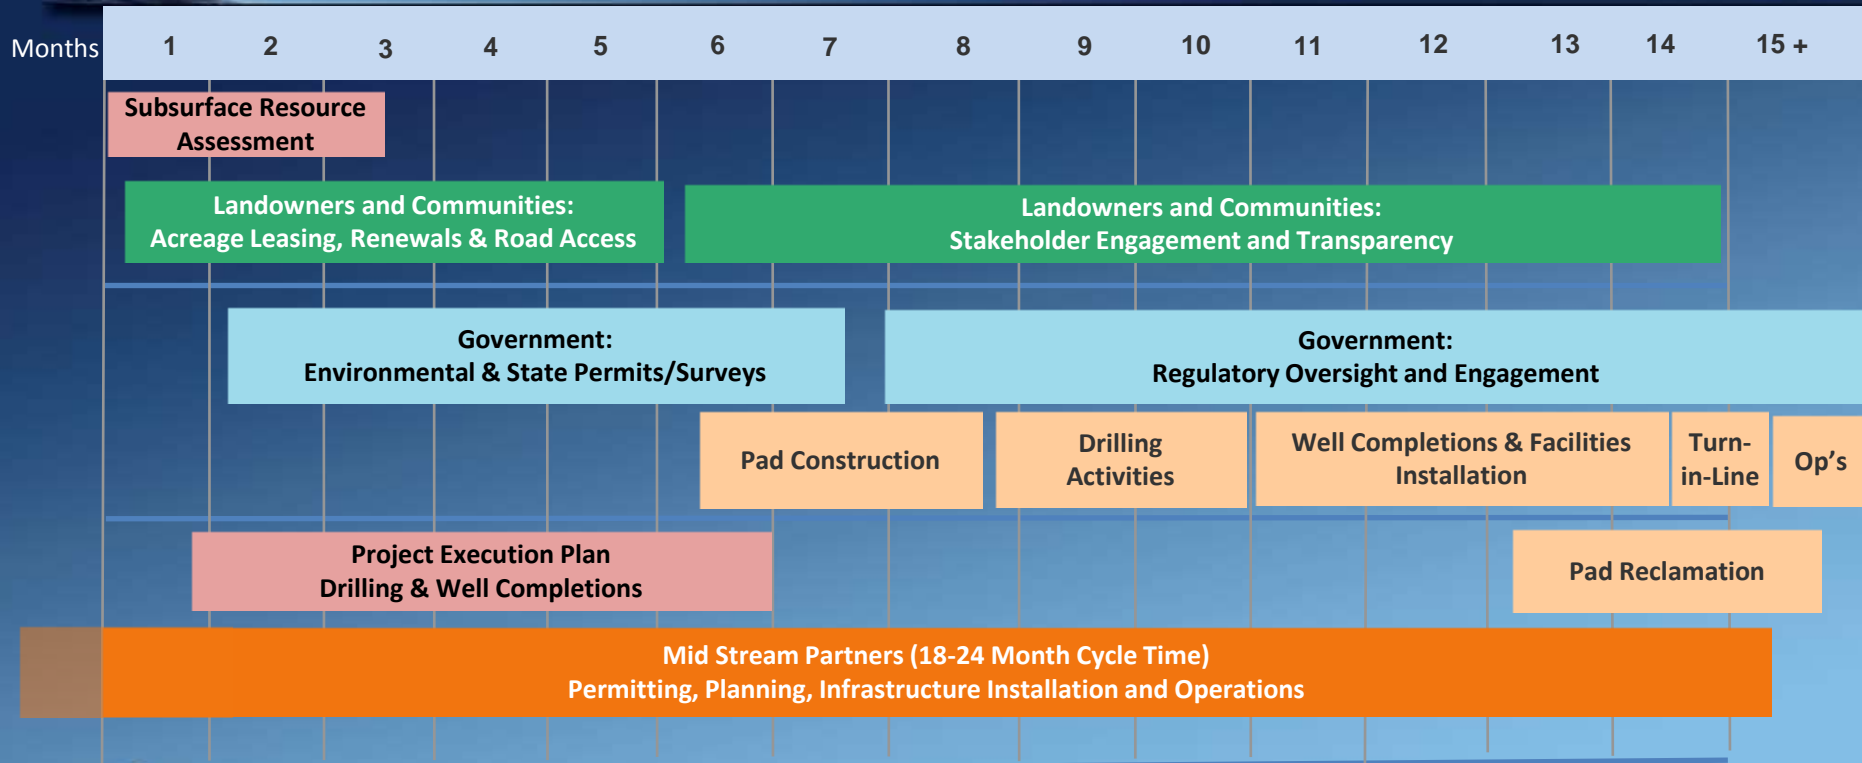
Months 1 2 3 4 5 6 7 8 9 10 11 12 13 14 15 +

Subsurface Resource Assessment

Landowners and Communities:
Acreage Leasing, Renewals & Road Access

Landowners and Communities:
Stakeholder Engagement and Transparency

Government:
Environmental & State Permits/Surveys

Government:
Regulatory Oversight and Engagement

Pad Construction

Drilling Activities

Well Completions & Facilities Installation

Turn-in-Line

Op's

Project Execution Plan
Drilling & Well Completions

Pad Reclamation

Mid Stream Partners (18-24 Month Cycle Time)
Permitting, Planning, Infrastructure Installation and Operations